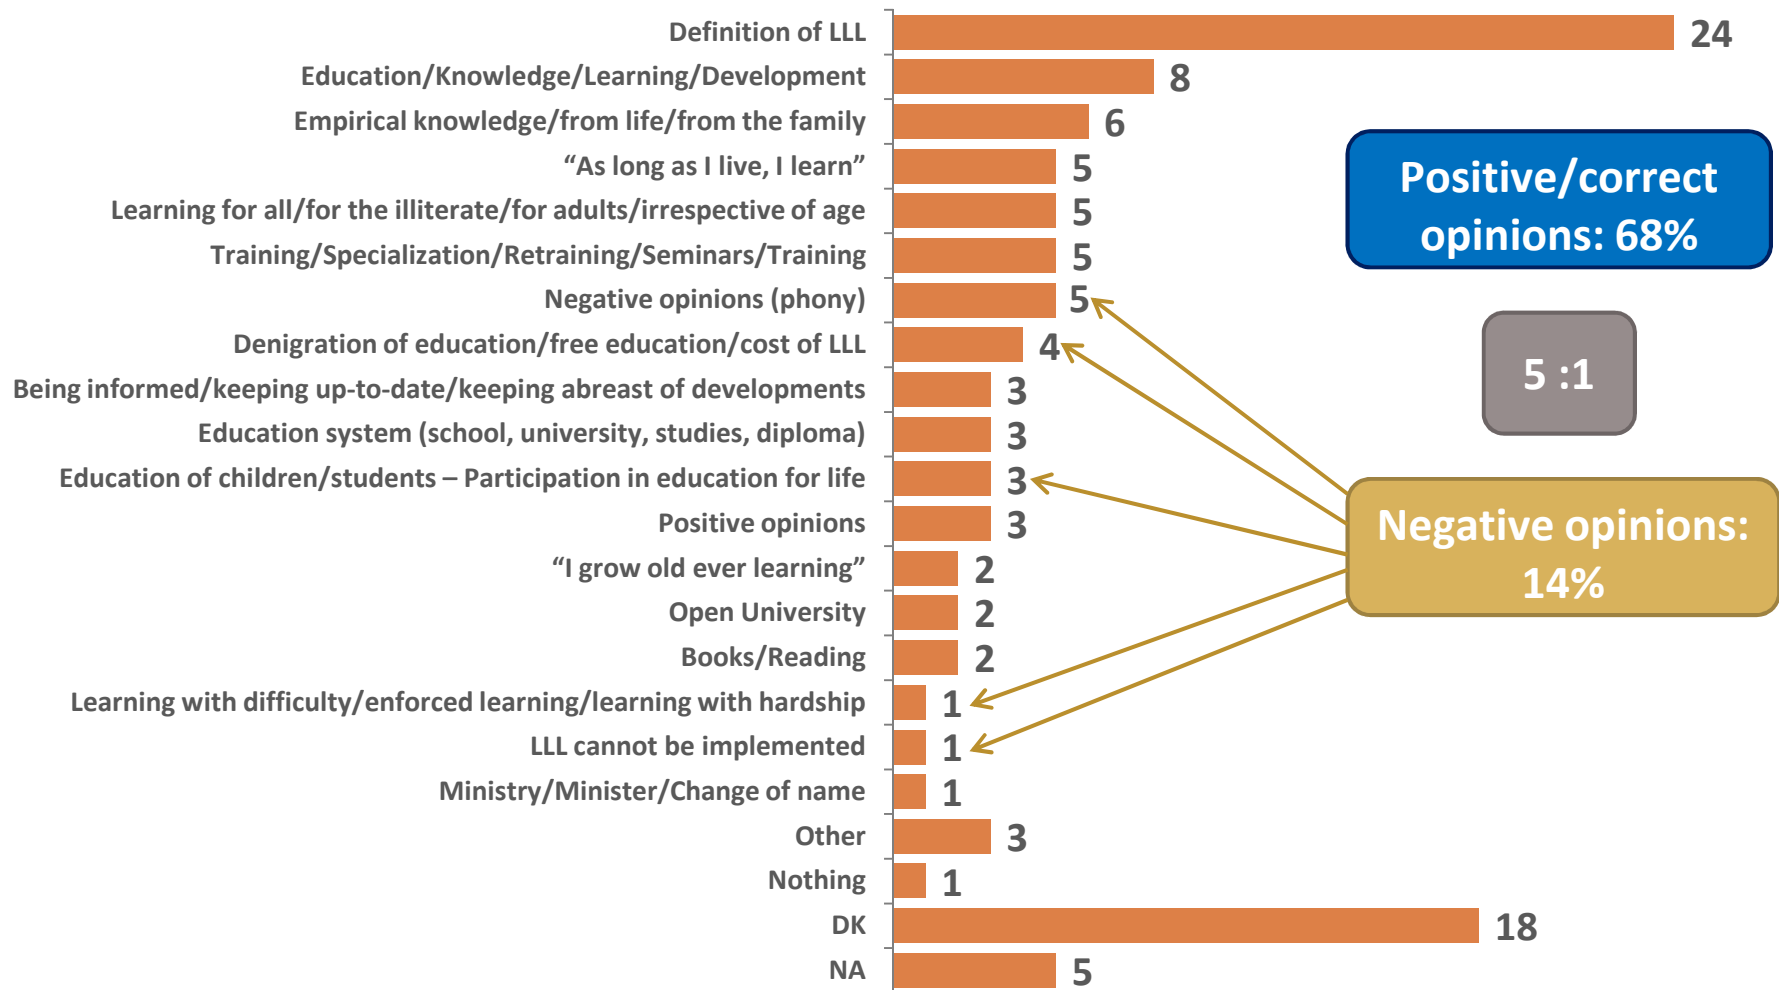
| Category | Value |
|---|---|
| Definition of LLL | 24 |
| Education/Knowledge/Learning/Development | 8 |
| Empirical knowledge/from life/from the family | 6 |
| "As long as I live, I learn" | 5 |
| Learning for all/for the illiterate/for adults/irrespective of age | 5 |
| Training/Specialization/Retraining/Seminars/Training | 5 |
| Negative opinions (phony) | 5 |
| Denigration of education/free education/cost of LLL | 4 |
| Being informed/keeping up-to-date/keeping abreast of developments | 3 |
| Education system (school, university, studies, diploma) | 3 |
| Education of children/students – Participation in education for life | 3 |
| Positive opinions | 3 |
| "I grow old ever learning" | 2 |
| Open University | 2 |
| Books/Reading | 2 |
| Learning with difficulty/enforced learning/learning with hardship | 1 |
| LLL cannot be implemented | 1 |
| Ministry/Minister/Change of name | 1 |
| Other | 3 |
| Nothing | 1 |
| DK | 18 |
| NA | 5 |

Positive/correct opinions: 68%

5 :1

Negative opinions: 14%